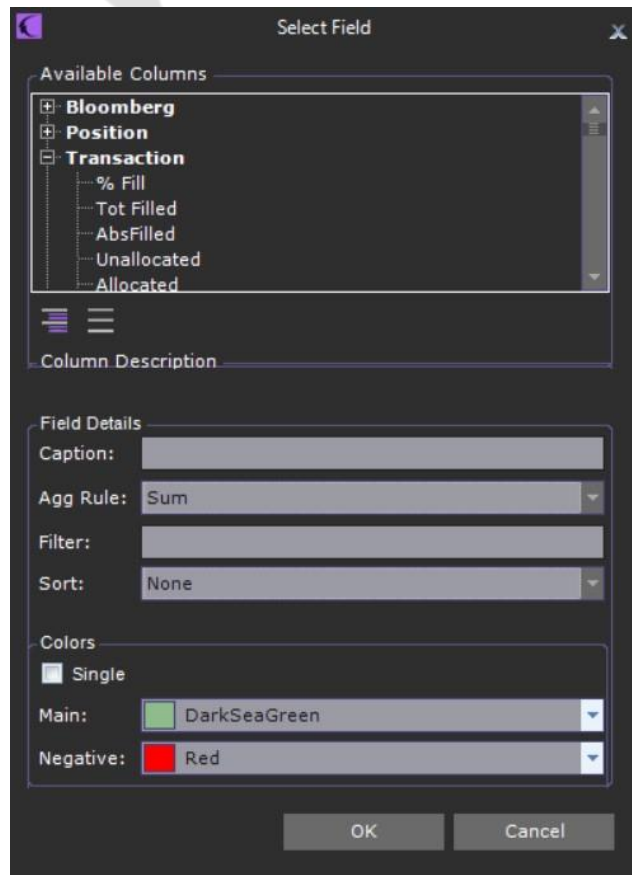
Select Field

Available Columns

Bloomberg
Position
Transaction
% Fill
Tot Filled
AbsFilled
Unallocated
Allocated

Column Description

Field Details

Caption:
Agg Rule: Sum
Filter:
Sort: None

Colors

Single
Main: DarkSeaGreen
Negative: Red

OK
Cancel